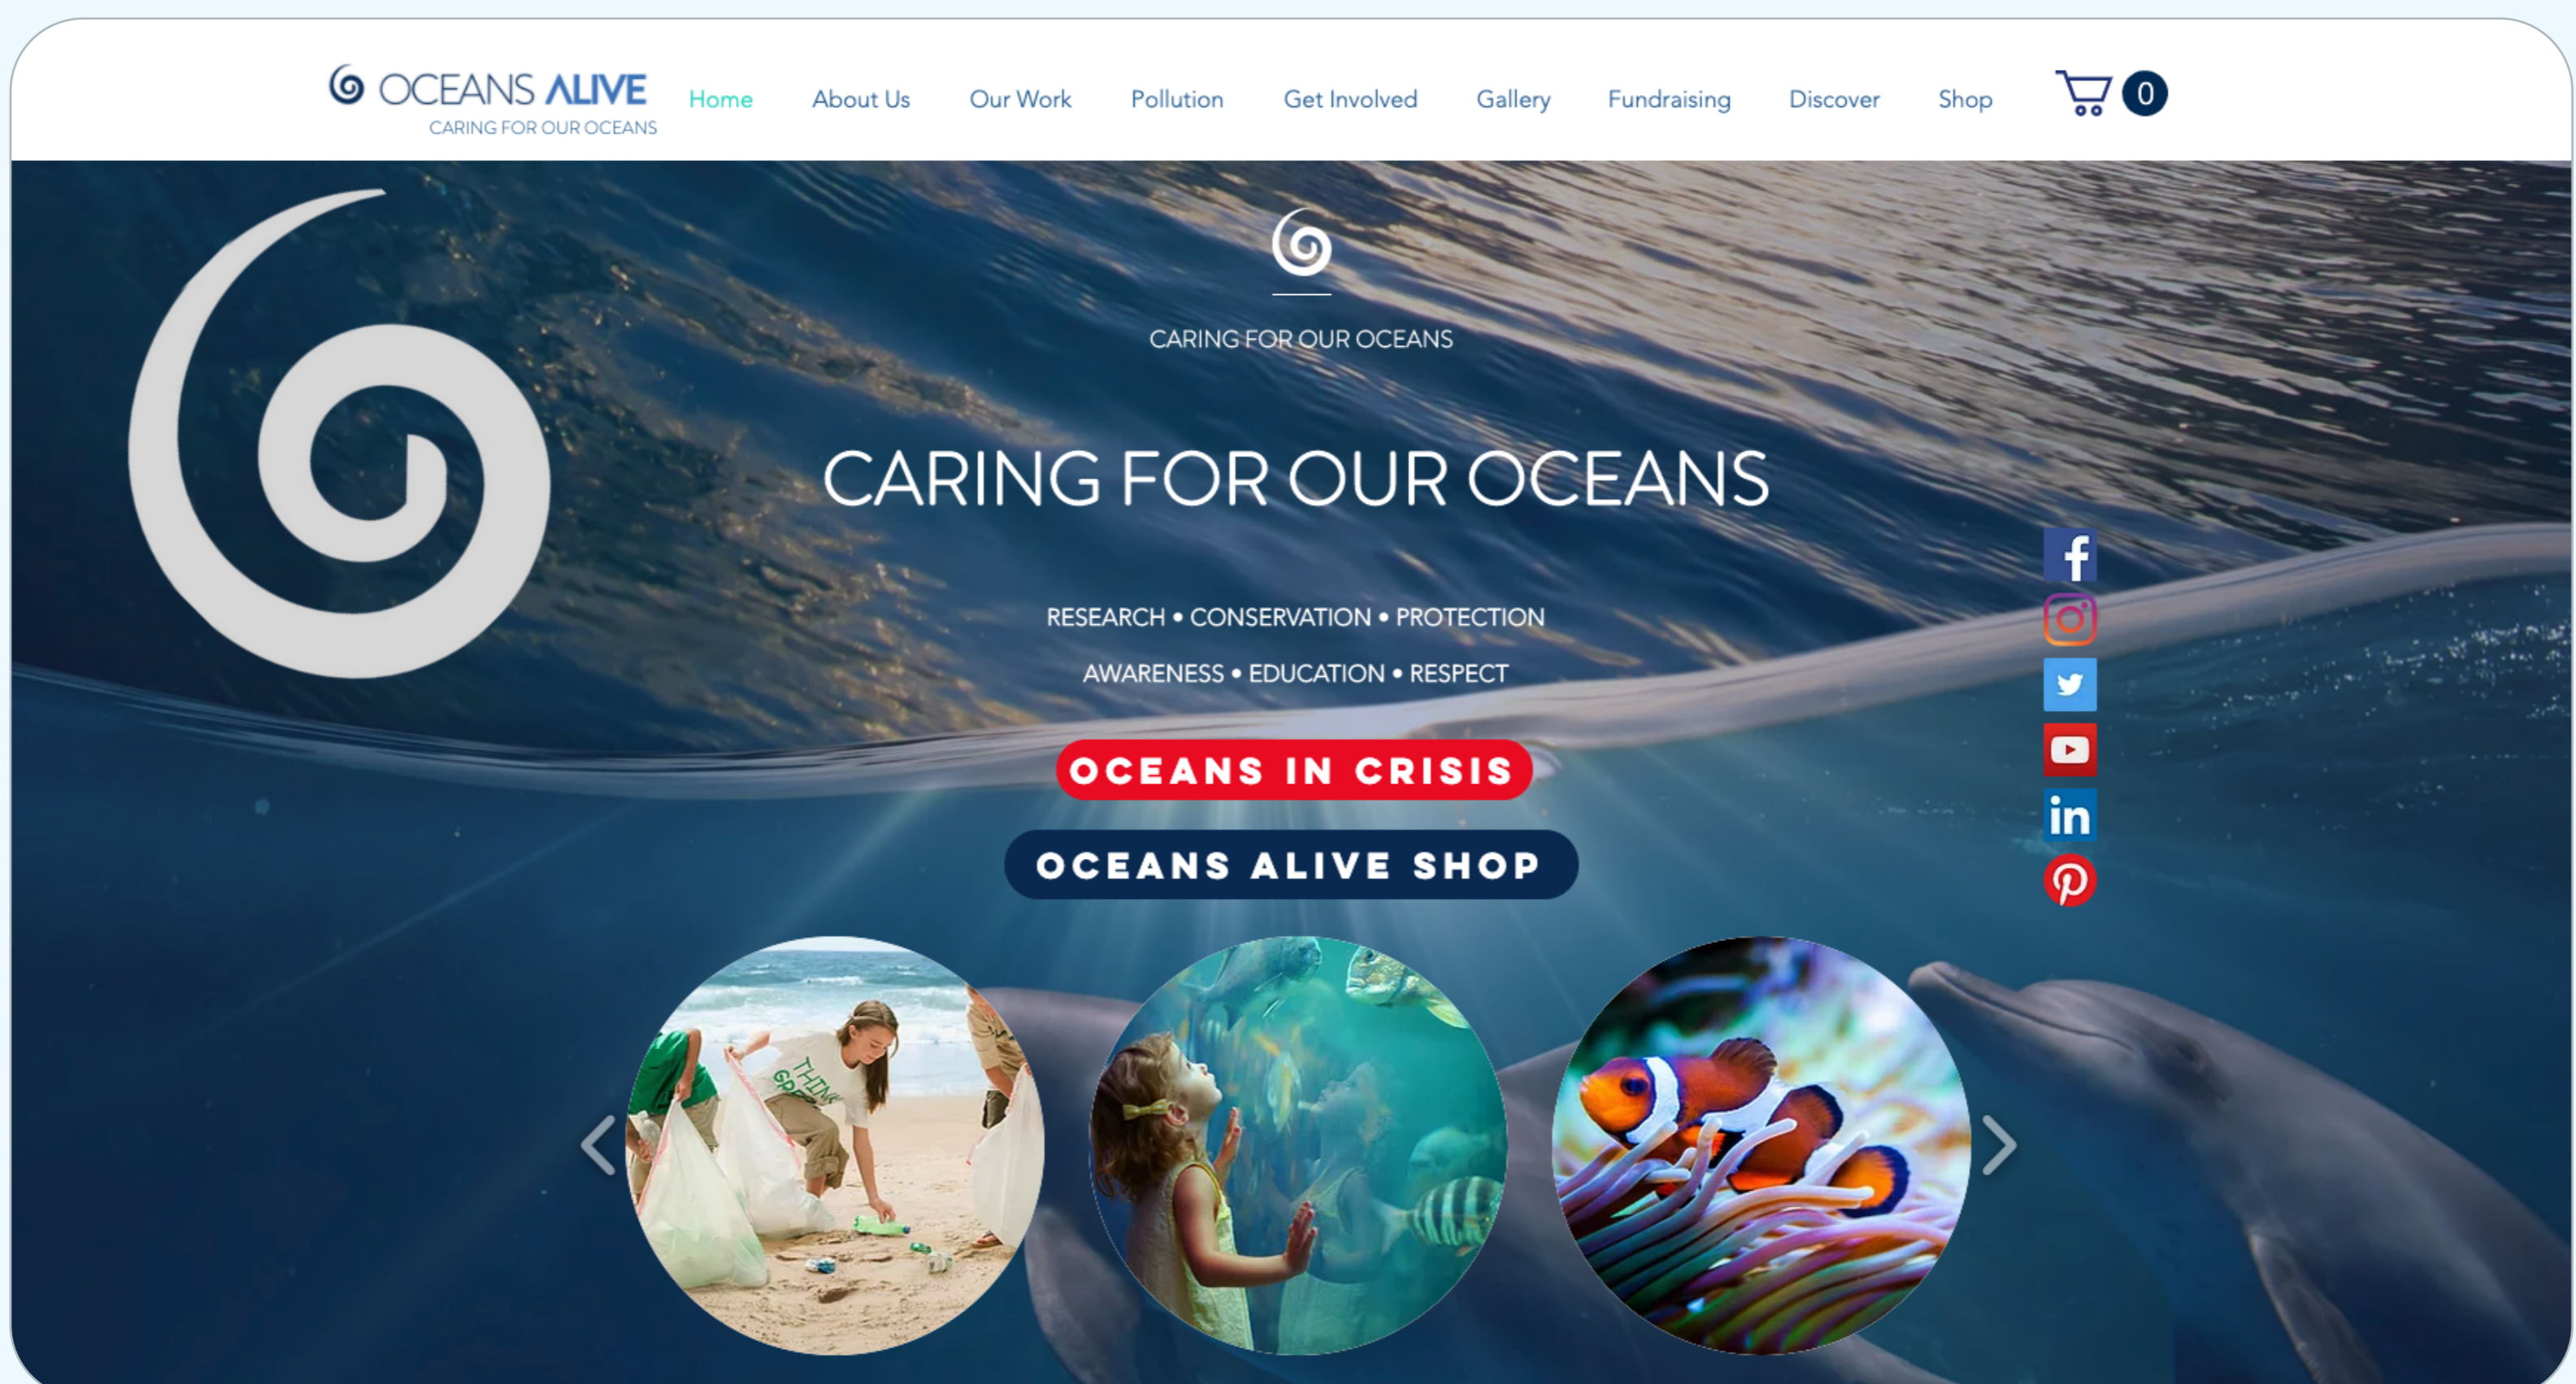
OCEANS ALIVE
CARING FOR OUR OCEANS

Home About Us Our Work Pollution Get Involved Gallery Fundraising Discover Shop 0

CARING FOR OUR OCEANS

CARING FOR OUR OCEANS

RESEARCH • CONSERVATION • PROTECTION

AWARENESS • EDUCATION • RESPECT

OCEANS IN CRISIS

OCEANS ALIVE SHOP

THINK GREEN